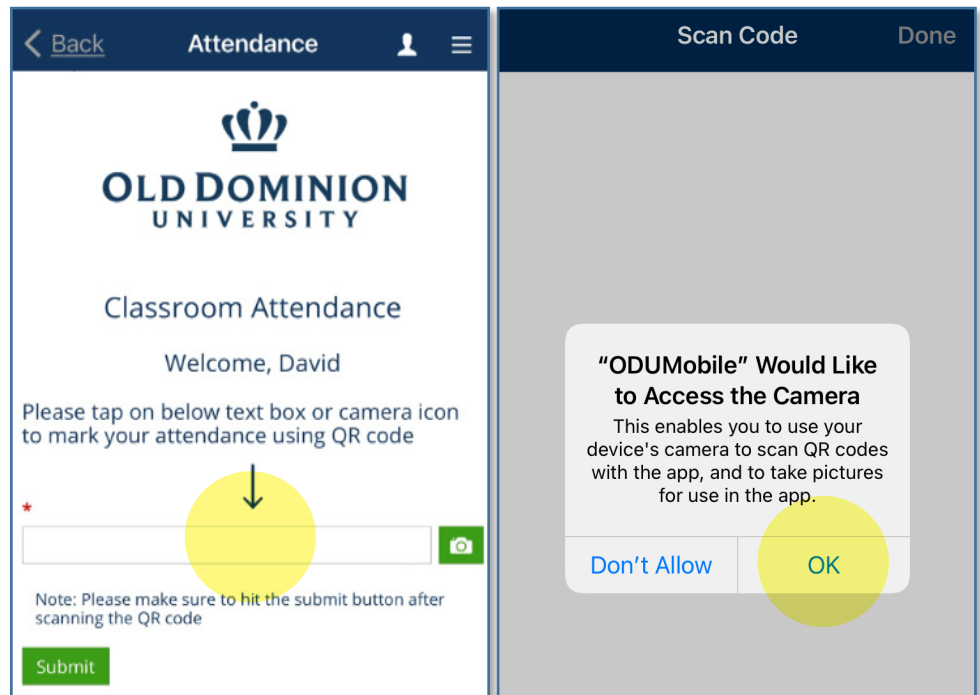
Back Attendance

OLD DOMINION UNIVERSITY

Classroom Attendance

Welcome, David

Please tap on below text box or camera icon to mark your attendance using QR code

*

Note: Please make sure to hit the submit button after scanning the QR code

Submit

Scan Code Done

“ODUMobile” Would Like to Access the Camera

This enables you to use your device's camera to scan QR codes with the app, and to take pictures for use in the app.

Don’t Allow OK